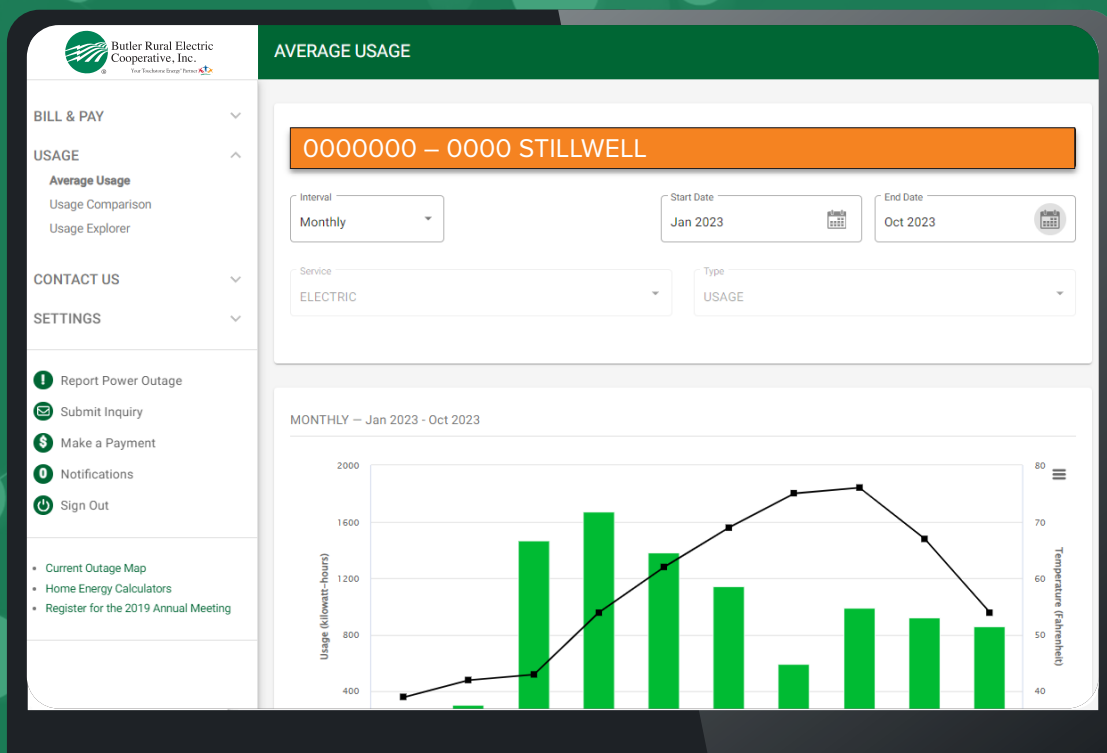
Butler Rural Electric Cooperative, Inc.
Your Touchstone Energy® Partner

AVERAGE USAGE

BILL & PAY

USAGE
Average Usage
Usage Comparison
Usage Explorer

CONTACT US

SETTINGS

Report Power Outage
Submit Inquiry
Make a Payment
Notifications
Sign Out

• Current Outage Map
• Home Energy Calculators
• Register for the 2019 Annual Meeting

0000000 – 0000 STILLWELL

Interval
Monthly

Start Date
Jan 2023

End Date
Oct 2023

Service
ELECTRIC

Type
USAGE

MONTHLY — Jan 2023 - Oct 2023

Usage (kilowatt-hours)
2000
1600
1200
800
400

Temperature (Fahrenheit)
80
70
60
50
40